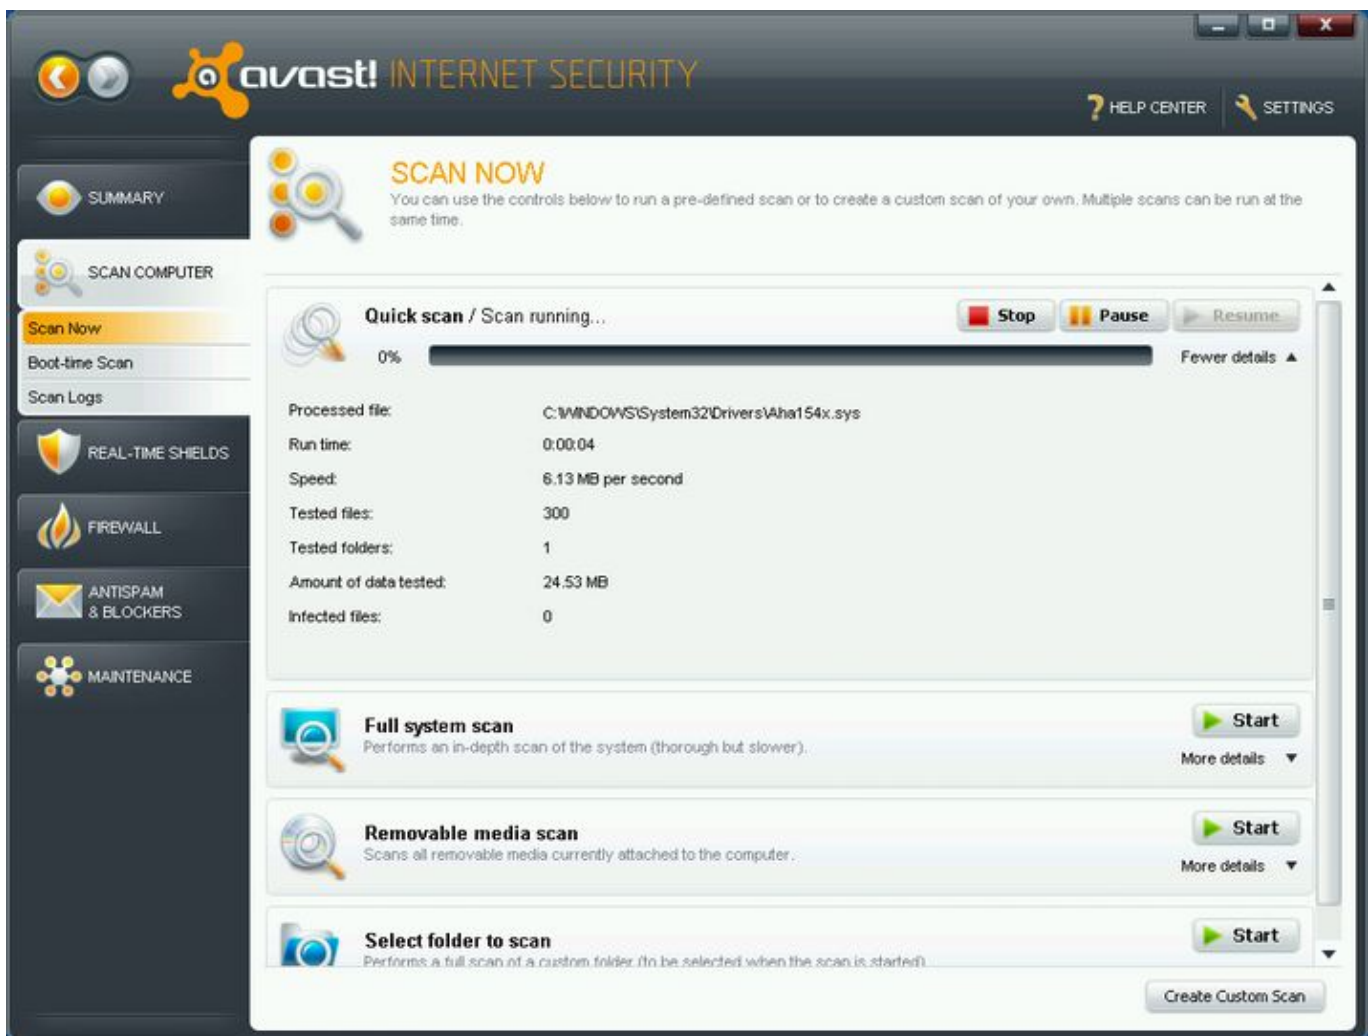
avast! INTERNET SECURITY

HELP CENTER
SETTINGS

SUMMARY
SCAN COMPUTER
Scan Now
Boot-time Scan
Scan Logs
REAL-TIME SHIELDS
FIREWALL
ANTISPAM & BLOCKERS
MAINTENANCE

SCAN NOW
You can use the controls below to run a pre-defined scan or to create a custom scan of your own. Multiple scans can be run at the same time.

Quick scan / Scan running...
Stop
Pause
Resume
0%
Fewer details

| | |
|---|---|
| Processed file: | C:\WINDOWS\System32\Drivers\Aha154x.sys |
| Run time: | 0:00:04 |
| Speed: | 6.13 MB per second |
| Tested files: | 300 |
| Tested folders: | 1 |
| Amount of data tested: | 24.53 MB |
| Infected files: | 0 |

Full system scan
Performs an in-depth scan of the system (thorough but slower).
Start
More details

Removable media scan
Scans all removable media currently attached to the computer.
Start
More details

Select folder to scan
Performs a full scan of a custom folder (to be selected when the scan is started).
Start

Create Custom Scan